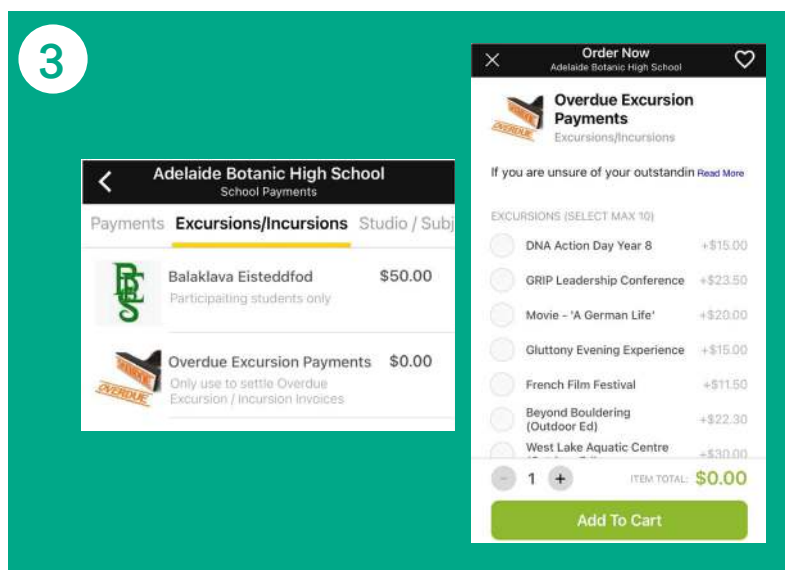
3

Adelaide Botanic High School
School Payments

Payments Excursions/Incursions Studio / Subj

Balaklava Eisteddfod $50.00
Participaiting students only

OVERDUE

Overdue Excursion Payments $0.00
Only use to settle Overdue Excursion / Incursion invoices

Order Now
Adelaide Botanic High School

OVERDUE

Overdue Excursion Payments
Excursions/Incursions

If you are unsure of your outstandin Read More

EXCURSIONS (SELECT MAX 10)

DNA Action Day Year 8 +$15.00

GRIP Leadership Conference +$23.50

Movie - 'A German Life' +$20.00

Gluttony Evening Experience +$15.00

French Film Festival +$11.50

Beyond Bouldering (Outdoor Ed) +$22.30

West Lake Aquatic Centre +$30.00

- 1 +

ITEM TOTAL: $0.00

Add To Cart